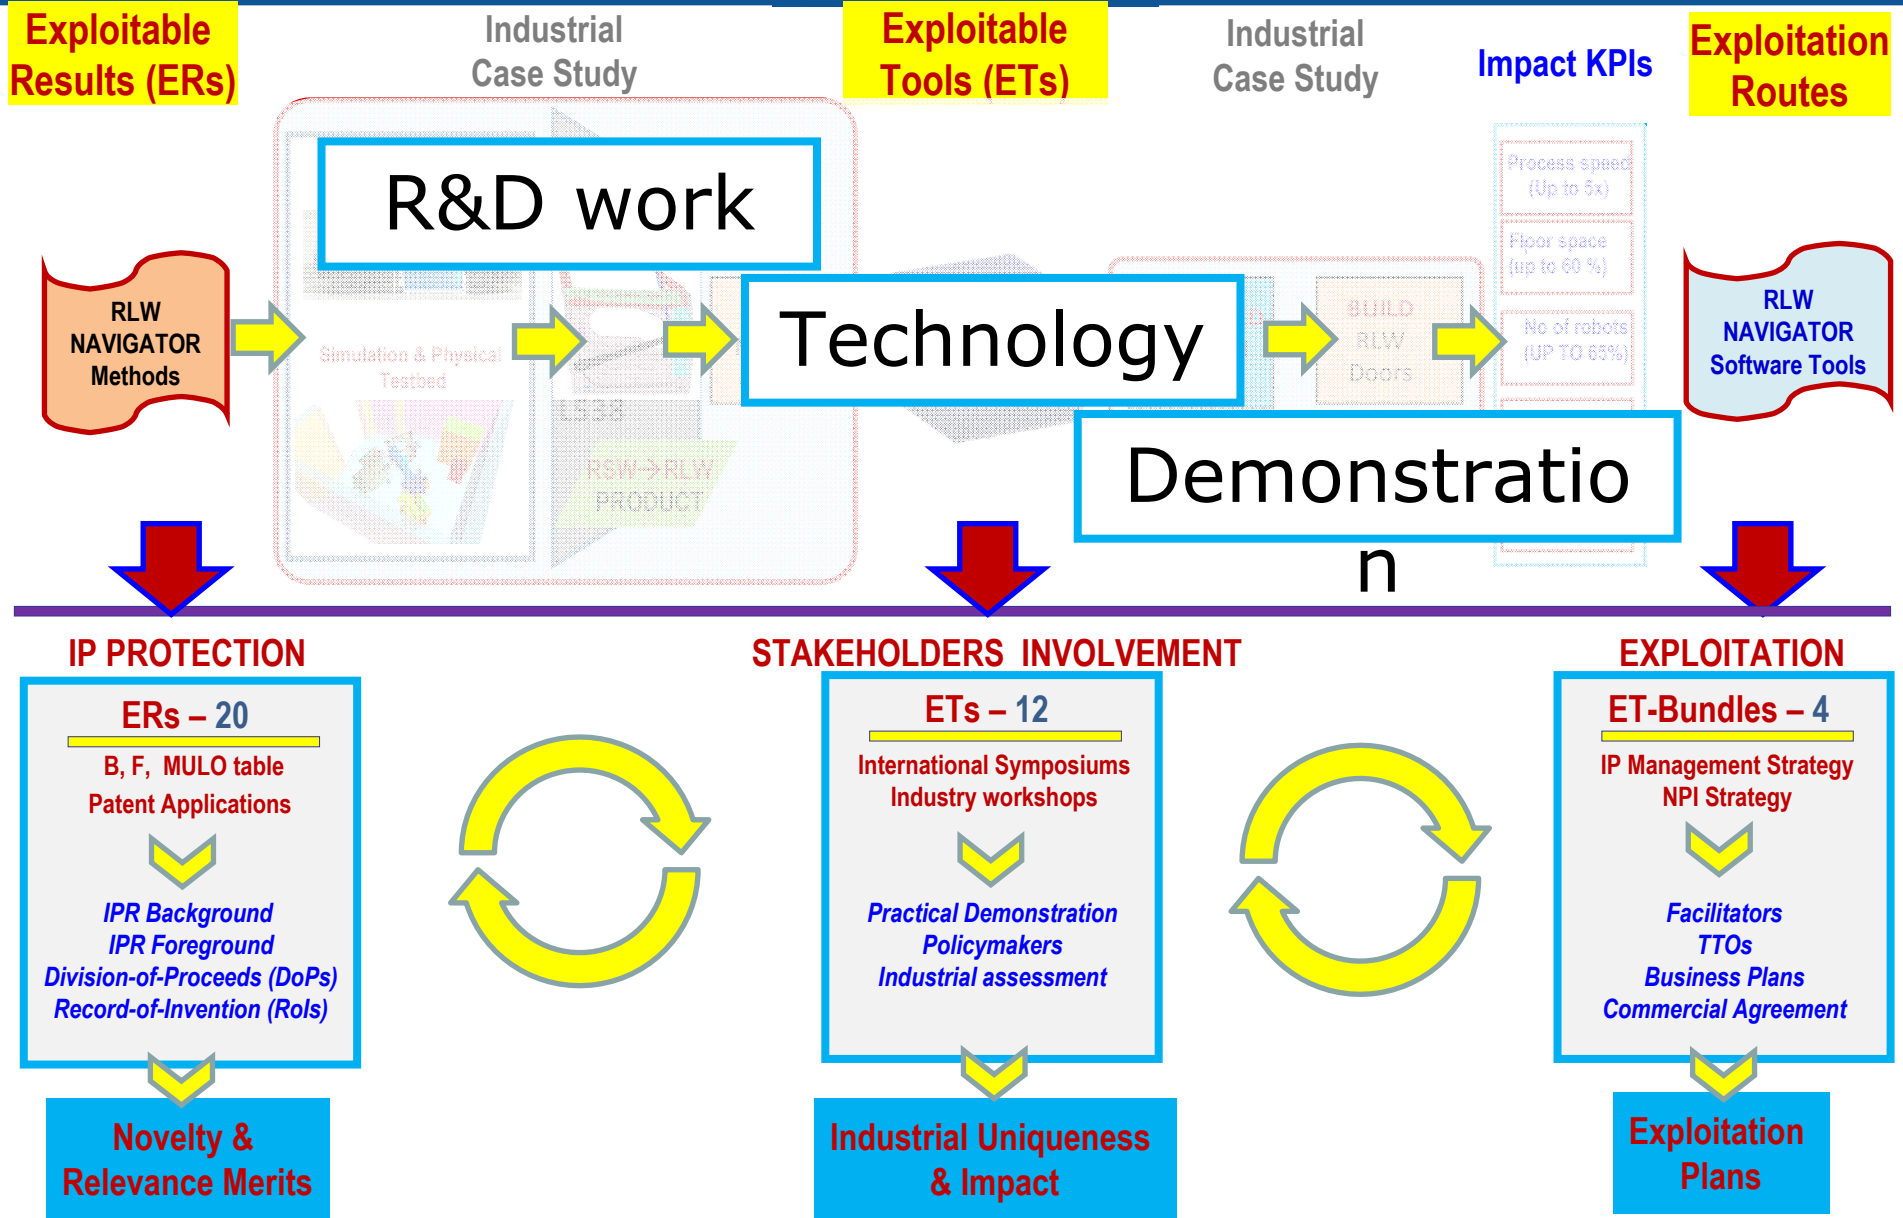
Exploitable Results (ERs)

Industrial Case Study

Exploitable Tools (ETs)

Industrial Case Study

Impact KPIs

Exploitation Routes

R&D work

RLW NAVIGATOR Methods

Simulation & Physical Testbed

Technology

BUILD RLW Doors

Process speed (Up to 5x)

Floor space (up to 60 %)

No of robots (UP TO 65%)

RLW NAVIGATOR Software Tools

RSW→RLW PRODUCT

Demonstration

IP PROTECTION

ERs – 20
B, F, MULO table
Patent Applications

IPR Background
IPR Foreground
Division-of-Proceeds (DoPs)
Record-of-Invention (RoIs)

Novelty & Relevance Merits

STAKEHOLDERS INVOLVEMENT

ETs – 12
International Symposiums
Industry workshops

Practical Demonstration
Policymakers
Industrial assessment

Industrial Uniqueness & Impact

EXPLOITATION

ET-Bundles – 4
IP Management Strategy
NPI Strategy

Facilitators
TTOs
Business Plans
Commercial Agreement

Exploitation Plans